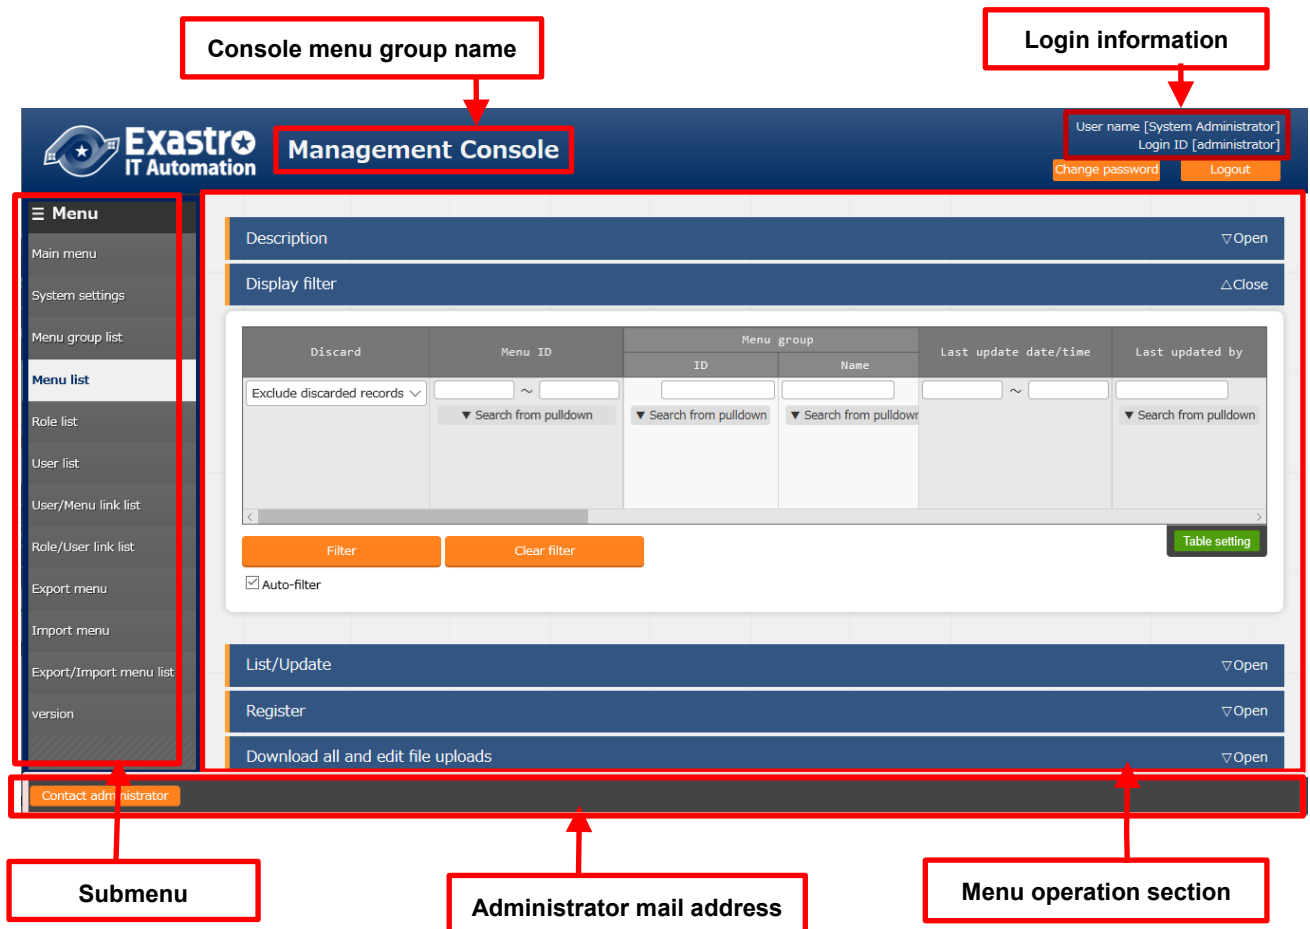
Console menu group name

Login information

Exastro IT Automation

Management Console

User name [System Administrator]
Login ID [administrator]

Change password

Logout

☰ Menu

Main menu

System settings

Menu group list

Menu list

Role list

User list

User/Menu link list

Role/User link list

Export menu

Import menu

Export/Import menu list

version

Description ▽Open

Display filter △Close

| Discard | Menu ID | Menu group ID | Menu group Name | Last update date/time | Last updated by |
|---|---|---|---|---|---|
| Exclude discarded records | ~ ▼ Search from pulldown | ▼ Search from pulldown | ▼ Search from pulldown | ~ | ▼ Search from pulldown |

Filter

Clear filter

Table setting

Auto-filter

List/Update ▽Open

Register ▽Open

Download all and edit file uploads ▽Open

Contact adm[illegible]istrator

Submenu

Administrator mail address

Menu operation section